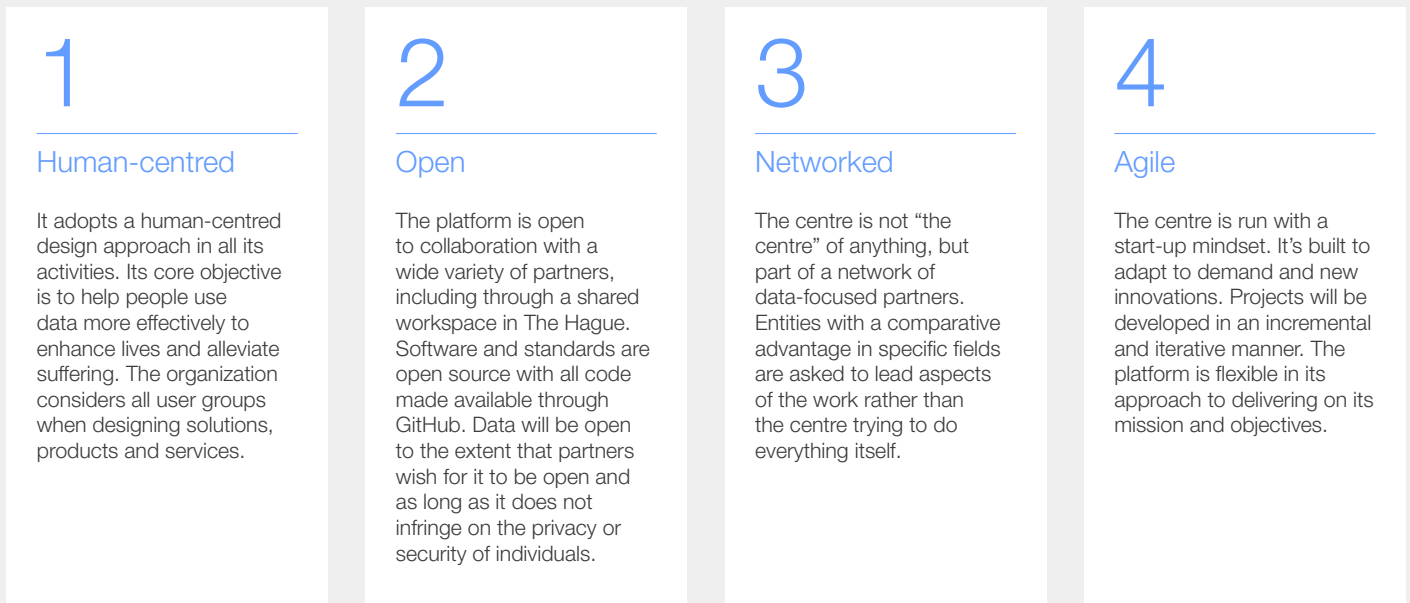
1

Human-centred

It adopts a human-centred design approach in all its activities. Its core objective is to help people use data more effectively to enhance lives and alleviate suffering. The organization considers all user groups when designing solutions, products and services.

2

Open

The platform is open to collaboration with a wide variety of partners, including through a shared workspace in The Hague. Software and standards are open source with all code made available through GitHub. Data will be open to the extent that partners wish for it to be open and as long as it does not infringe on the privacy or security of individuals.

3

Networked

The centre is not “the centre” of anything, but part of a network of data-focused partners. Entities with a comparative advantage in specific fields are asked to lead aspects of the work rather than the centre trying to do everything itself.

4

Agile

The centre is run with a start-up mindset. It’s built to adapt to demand and new innovations. Projects will be developed in an incremental and iterative manner. The platform is flexible in its approach to delivering on its mission and objectives.